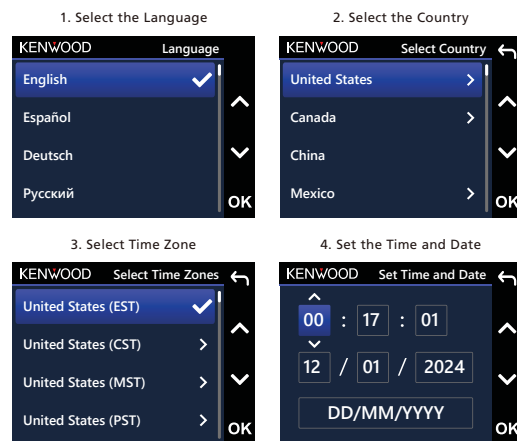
1. Select the Language

KENWOOD Language

English

Español

Deutsch

Русский

OK

2. Select the Country

KENWOOD Select Country

United States

Canada

China

Mexico

OK

3. Select Time Zone

KENWOOD Select Time Zones

United States (EST)

United States (CST)

United States (MST)

United States (PST)

OK

4. Set the Time and Date

KENWOOD Set Time and Date

00 : 17 : 01

12 / 01 / 2024

DD/MM/YYYY

OK